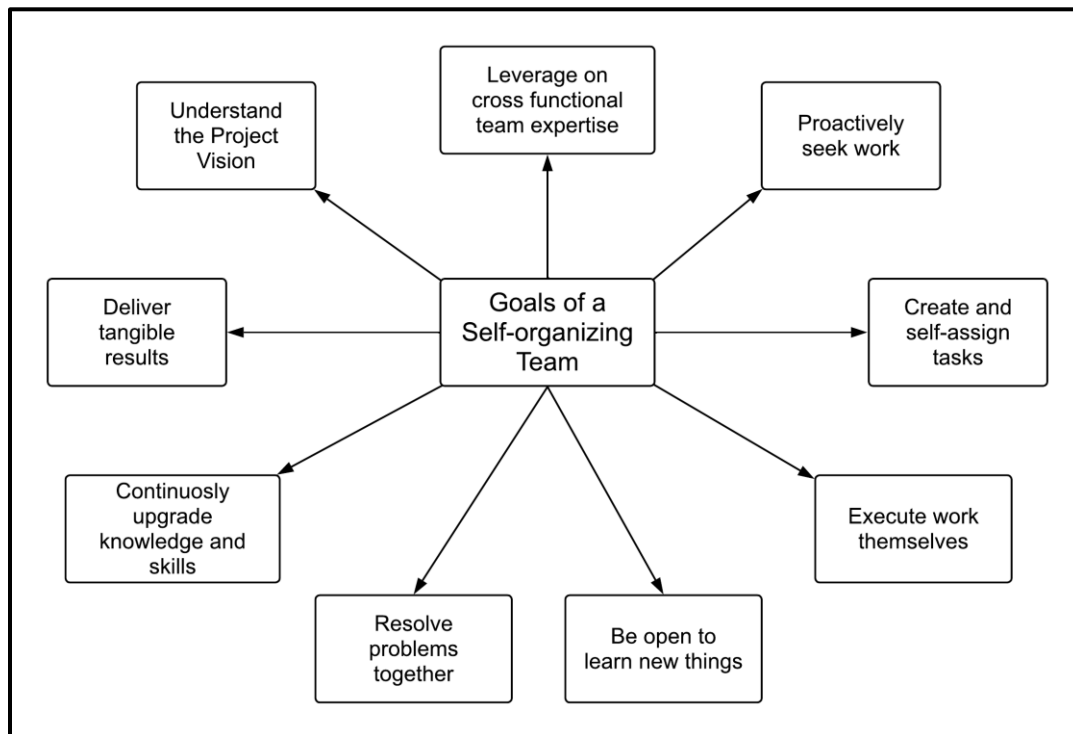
Goals of a Self-organizing Team

Understand the Project Vision

Leverage on cross functional team expertise

Proactively seek work

Deliver tangible results

Create and self-assign tasks

Continuosly upgrade knowledge and skills

Execute work themselves

Resolve problems together

Be open to learn new things